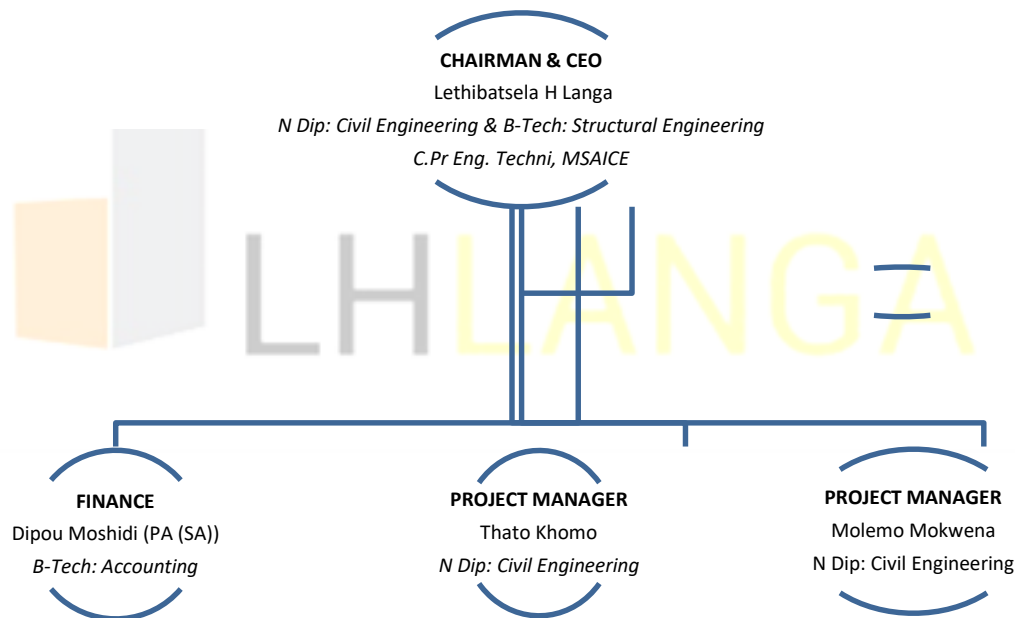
CHAIRMAN & CEO
Lethibatsela H Langa
N Dip: Civil Engineering & B-Tech: Structural Engineering
C.Pr Eng. Techni, MSAICE

LHLANGA

FINANCE
Dipou Moshidi (PA (SA))
B-Tech: Accounting

PROJECT MANAGER
Thato Khomo
N Dip: Civil Engineering

PROJECT MANAGER
Molemo Mokwena
N Dip: Civil Engineering